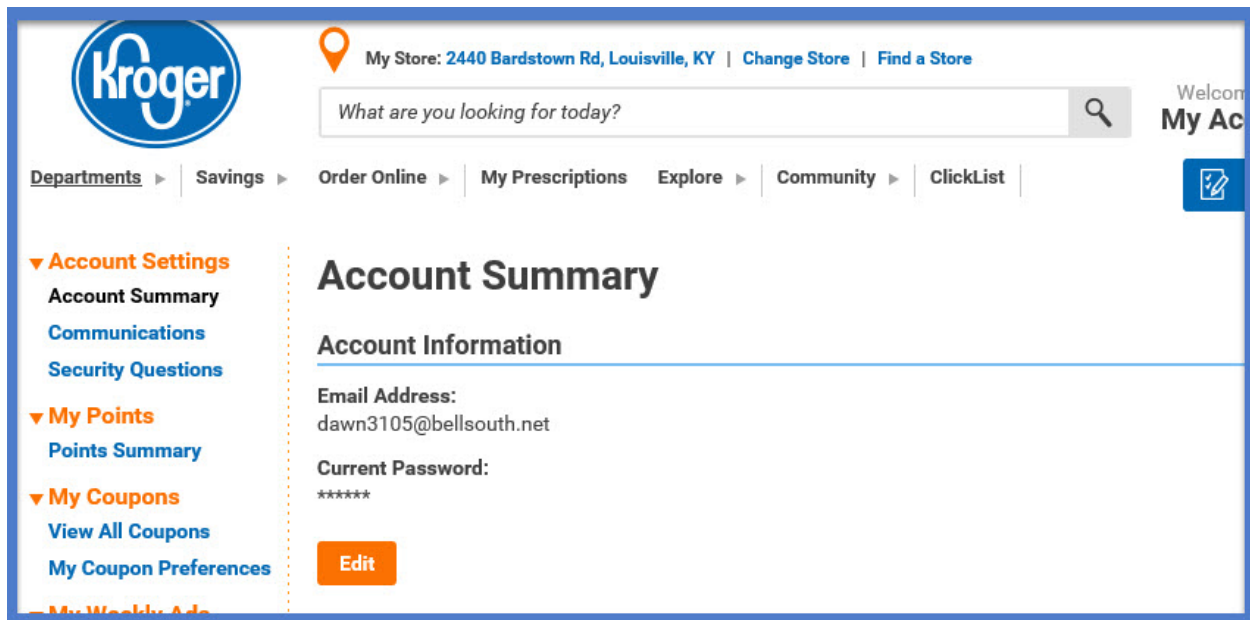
Kroger

My Store: 2440 Bardstown Rd, Louisville, KY | Change Store | Find a Store

What are you looking for today?

Welcom
My Ac

Departments ▸ | Savings ▸ | Order Online ▸ | My Prescriptions | Explore ▸ | Community ▸ | ClickList

▾ Account Settings
Account Summary
Communications
Security Questions
▾ My Points
Points Summary
▾ My Coupons
View All Coupons
My Coupon Preferences
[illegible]

Account Summary

Account Information

Email Address:
dawn3105@bellsouth.net

Current Password:
******

Edit